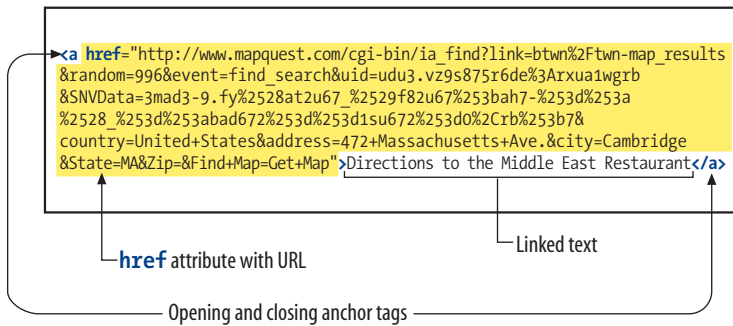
<a href="http://www.mapquest.com/cgi-bin/ia_find?link=btwn%2Ftwn-map_results&random=996&event=find_search&uid=udu3.vz9s875r6de%3Arxua1wgrb&SNVData=3mad3-9.fy%2528at2u67_%2529f82u67%253bah7-%253d%253a%2528_%253d%253abad672%253d%253d1su672%253d0%2Crb%253b7&country=United+States&address=472+Massachusetts+Ave.&city=Cambridge&State=MA&Zip=&Find+Map=Get+Map">Directions to the Middle East Restaurant</a>

Linked text

href attribute with URL

Opening and closing anchor tags